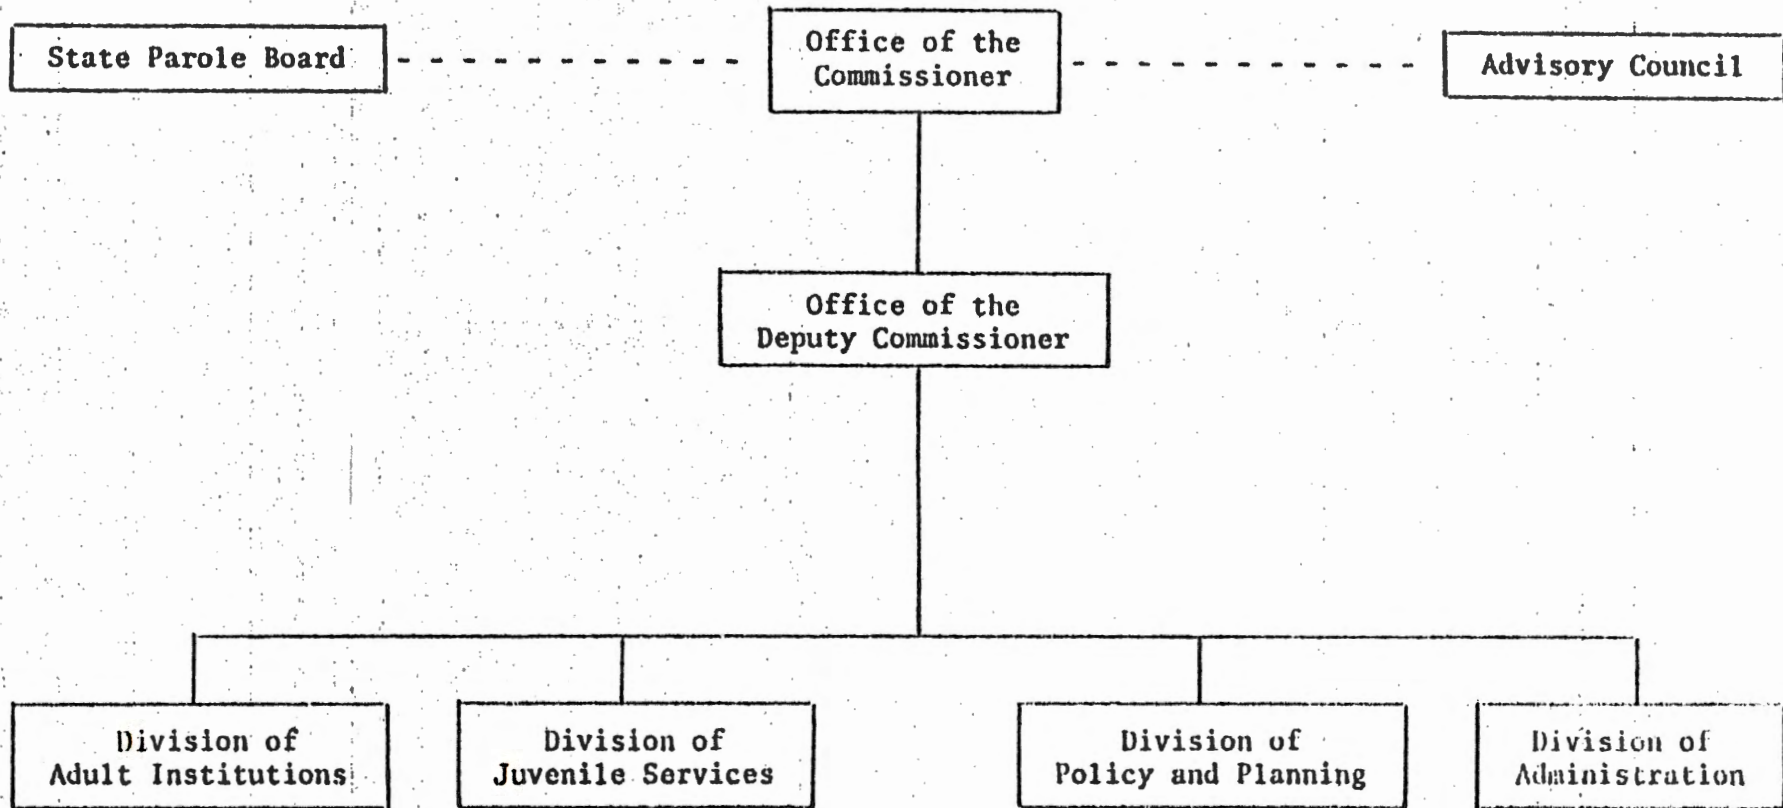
State Parole Board

Office of the Commissioner

Advisory Council

Office of the Deputy Commissioner

Division of Adult Institutions

Division of Juvenile Services

Division of Policy and Planning

Division of Administration